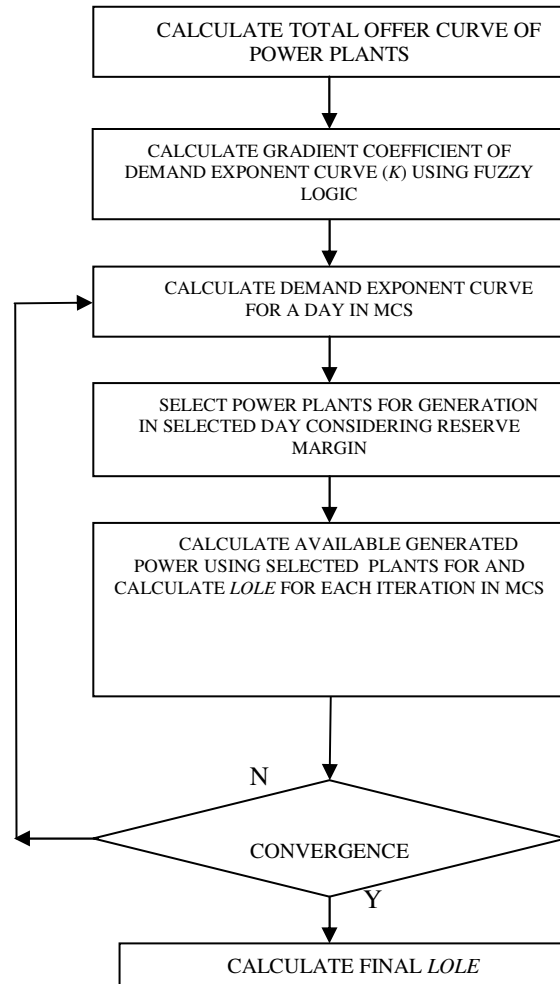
CALCULATE TOTAL OFFER CURVE OF POWER PLANTS

CALCULATE GRADIENT COEFFICIENT OF DEMAND EXPONENT CURVE (*K*) USING FUZZY LOGIC

CALCULATE DEMAND EXPONENT CURVE FOR A DAY IN MCS

SELECT POWER PLANTS FOR GENERATION IN SELECTED DAY CONSIDERING RESERVE MARGIN

CALCULATE AVAILABLE GENERATED POWER USING SELECTED PLANTS FOR AND CALCULATE *LOLE* FOR EACH ITERATION IN MCS

N

CONVERGENCE

Y

CALCULATE FINAL *LOLE*